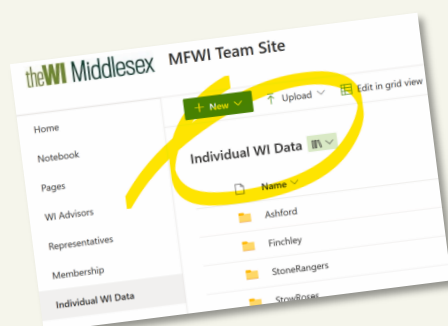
theWI Middlesex MFWI Team Site

+ New
Upload
Edit in grid view

Home
Notebook
Pages
WI Advisors
Representatives
Membership
Individual WI Data

Individual WI Data

Name
Ashford
Finchley
StoneRangers
StowRoses